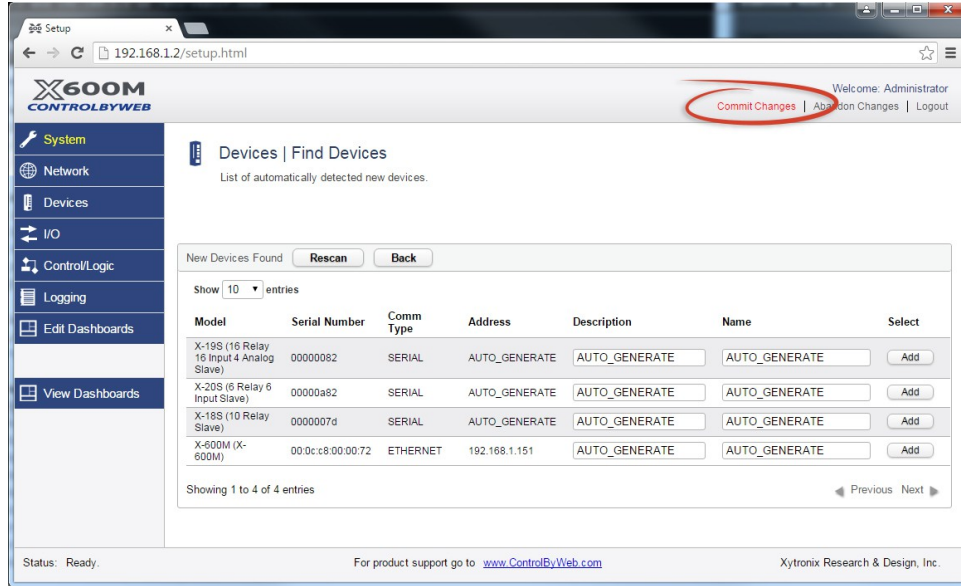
Setup ×

192.168.1.2/setup.html

X600M
CONTROLBYWEB

Welcome: Administrator
Commit Changes | Abandon Changes | Logout

System
Network
Devices
I/O
Control/Logic
Logging
Edit Dashboards

View Dashboards

Devices | Find Devices
List of automatically detected new devices.

New Devices Found Rescan Back

Show 10 entries

| Model | Serial Number | Comm Type | Address | Description | Name | Select |
|---|---|---|---|---|---|---|
| X-19S (16 Relay 16 Input 4 Analog Slave) | 00000082 | SERIAL | AUTO_GENERATE | AUTO_GENERATE | AUTO_GENERATE | Add |
| X-20S (6 Relay 6 Input Slave) | 00000a82 | SERIAL | AUTO_GENERATE | AUTO_GENERATE | AUTO_GENERATE | Add |
| X-18S (10 Relay Slave) | 0000007d | SERIAL | AUTO_GENERATE | AUTO_GENERATE | AUTO_GENERATE | Add |
| X-600M (X-600M) | 00:0c:c8:00:00:72 | ETHERNET | 192.168.1.151 | AUTO_GENERATE | AUTO_GENERATE | Add |

Showing 1 to 4 of 4 entries

Previous Next

Status: Ready.
For product support go to www.ControlByWeb.com
Xytronix Research & Design, Inc.